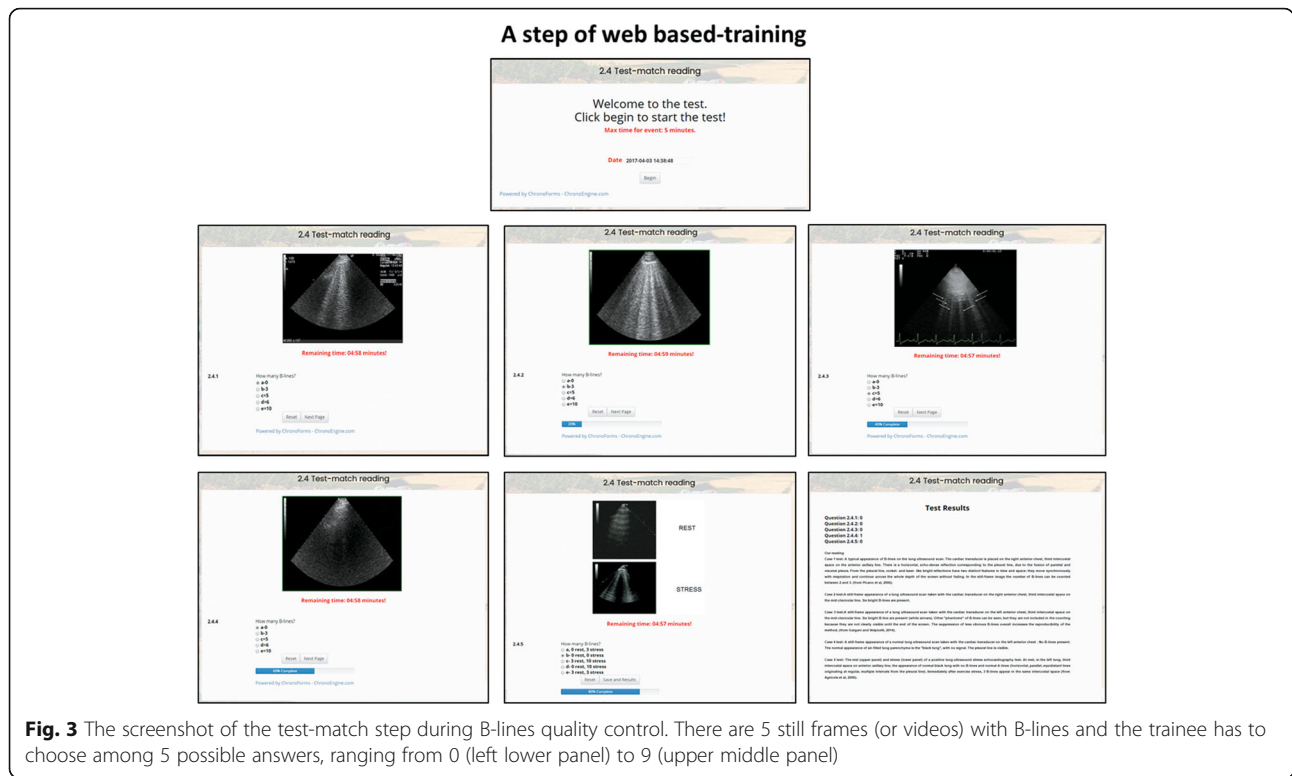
A step of web based-training

2.4 Test-match reading

Welcome to the test.
Click begin to start the test!
Max time for event: 5 minutes.

Date 2017-04-03 14:38:48

Begin

Powered by ChronoForms - ChronoEngine.com

2.4 Test-match reading

Remaining time: 04:58 minutes!

2.4.1 How many B-lines?
a-0
b-3
c-5
d-6
e-10

Reset Next Page

Powered by ChronoForms - ChronoEngine.com

2.4 Test-match reading

Remaining time: 04:59 minutes!

2.4.2 How many B-lines?
a-0
b-3
c-5
d-6
e-10

Reset Next Page

Powered by ChronoForms - ChronoEngine.com

2.4 Test-match reading

Remaining time: 04:57 minutes!

2.4.3 How many B-lines?
a-0
b-3
c-5
d-6
e-10

Reset Next Page

Powered by ChronoForms - ChronoEngine.com

2.4 Test-match reading

Remaining time: 04:58 minutes!

2.4.4 How many B-lines?
a-0
b-3
c-5
d-6
e-10

Reset Next Page

Powered by ChronoForms - ChronoEngine.com

2.4 Test-match reading

REST

STRESS

Remaining time: 04:57 minutes!

2.4.5 How many B-lines?
a- 0 rest, 3 stress
b- 0 rest, 0 stress
c- 3 rest, 10 stress
d- 0 rest, 10 stress
e- 3 rest, 3 stress

Reset Save and Results

2.4 Test-match reading

Test Results

Question 2.4.1: 0
Question 2.4.2: 0
Question 2.4.3: 0
Question 2.4.4: 1
Question 2.4.5: 0

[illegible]

Fig. 3 The screenshot of the test-match step during B-lines quality control. There are 5 still frames (or videos) with B-lines and the trainee has to choose among 5 possible answers, ranging from 0 (left lower panel) to 9 (upper middle panel)